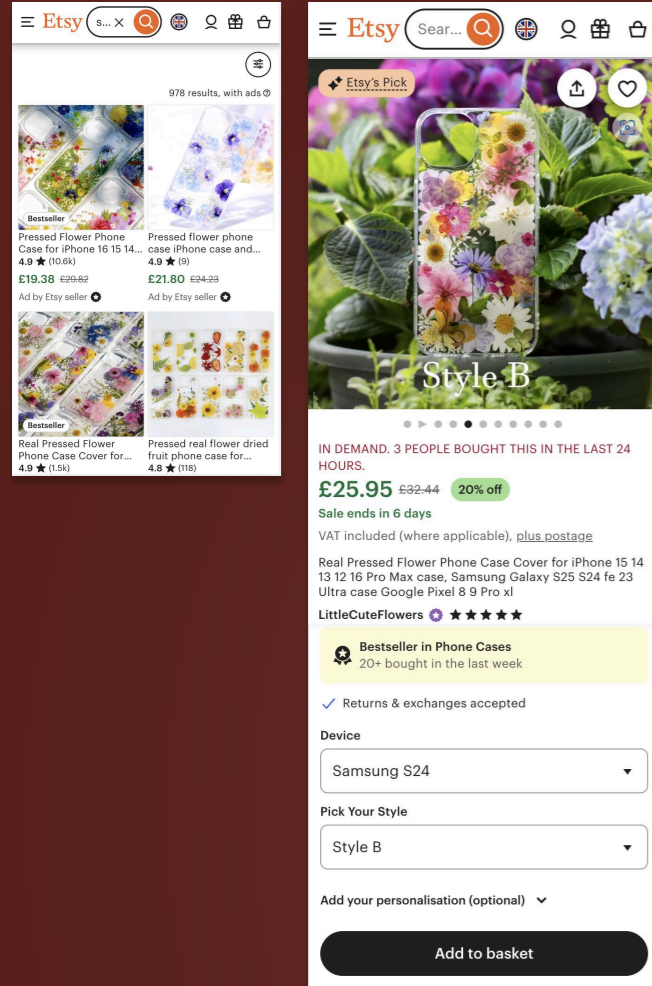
Etsy s...

978 results, with ads

Bestseller
Pressed Flower Phone Case for iPhone 16 15 14...
4.9 ★ (10.6k)
£19.38 £29.82
Ad by Etsy seller

Pressed flower phone case iPhone case and...
4.9 ★ (9)
£21.80 £24.23
Ad by Etsy seller

Bestseller
Real Pressed Flower Phone Case Cover for...
4.9 ★ (1.5k)

Pressed real flower dried fruit phone case for...
4.8 ★ (118)

Etsy Sear...

Etsy's Pick

Style B

IN DEMAND. 3 PEOPLE BOUGHT THIS IN THE LAST 24 HOURS.

£25.95 £32.44 20% off

Sale ends in 6 days

VAT included (where applicable), plus postage

Real Pressed Flower Phone Case Cover for iPhone 15 14 13 12 16 Pro Max case, Samsung Galaxy S25 S24 fe 23 Ultra case Google Pixel 8 9 Pro xl

LittleCuteFlowers ★★★★★

Bestseller in Phone Cases
20+ bought in the last week

Returns & exchanges accepted

Device
Samsung S24

Pick Your Style
Style B

Add your personalisation (optional)

Add to basket